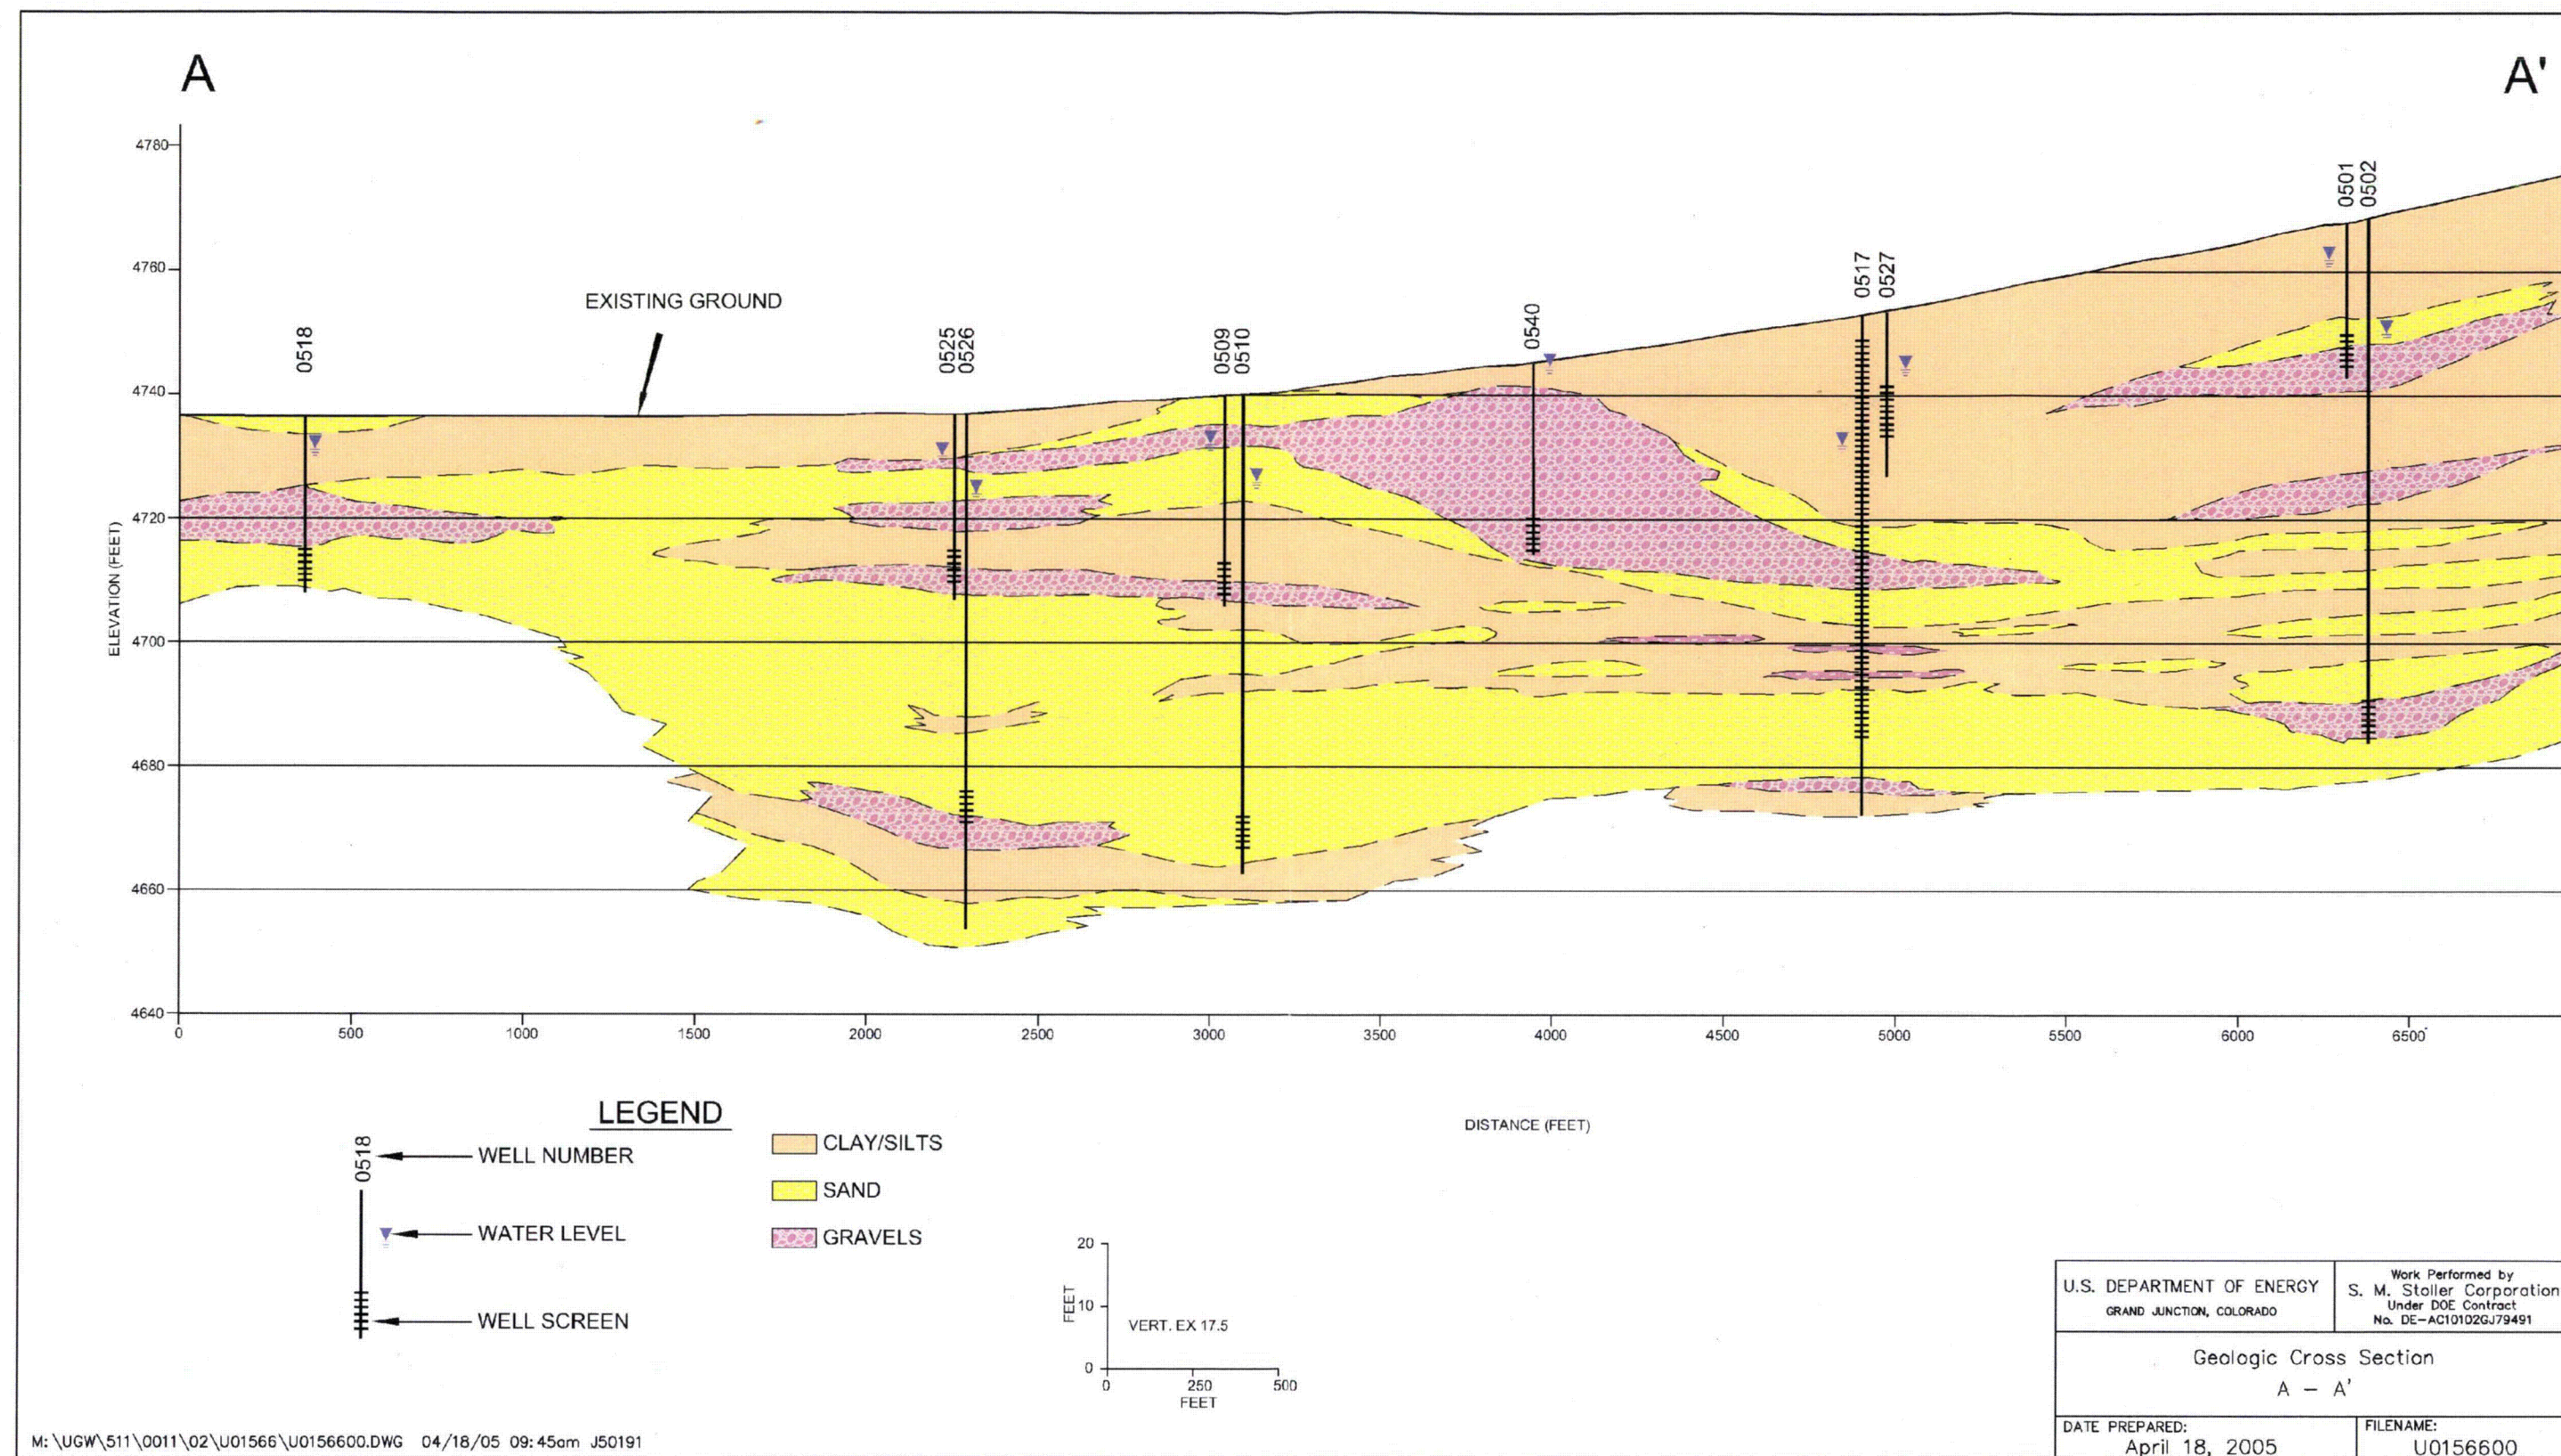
A

A'

4780
4760
4740
4720
4700
4680
4660
4640

ELEVATION (FEET)

EXISTING GROUND

0518

0525
0526

0509
0510

0540

0517
0527

0501
0502

0
500
1000
1500
2000
2500
3000
3500
4000
4500
5000
5500
6000
6500

DISTANCE (FEET)

LEGEND

0518 WELL NUMBER

WATER LEVEL

WELL SCREEN

CLAY/SILTS

SAND

GRAVELS

20
FEET 10
0
0
250
500
FEET

VERT. EX 17.5

| U.S. DEPARTMENT OF ENERGY GRAND JUNCTION, COLORADO | Work Performed by S. M. Stoller Corporation Under DOE Contract No. DE-AC01002GJ79491 |
|---|---|
| Geologic Cross Section A – A' | |
| DATE PREPARED: April 18, 2005 | FILENAME: U0156600 |

M:\UGW\511\0011\02\U01566\U0156600.DWG 04/18/05 09:45am J50191